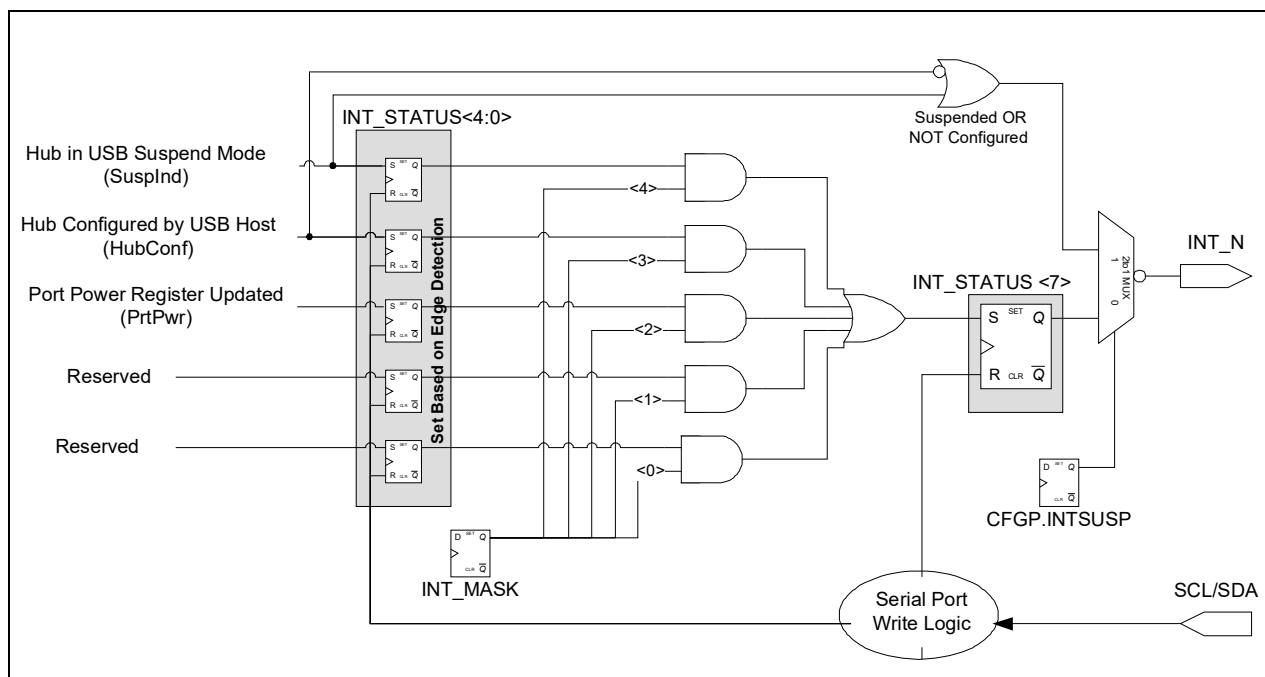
INT_STATUS<4:0>

Suspended OR NOT Configured

Hub in USB Suspend Mode (SuspInd)

Hub Configured by USB Host (HubConf)

Port Power Register Updated (PrtPwr)

Reserved

Reserved

Set Based on Edge Detection

S SET Q
R CLR $\overline{Q}$

S SET Q
R CLR $\overline{Q}$

S SET Q
R CLR $\overline{Q}$

S SET Q
R CLR $\overline{Q}$

S SET Q
R CLR $\overline{Q}$

<4>

<3>

<2>

<1>

<0>

INT_STATUS <7>

S SET Q
R CLR $\overline{Q}$

2to1 MUX
1
0

INT_N

D SET Q
CLR $\overline{Q}$

CFGP.INTSUSP

D SET Q
CLR $\overline{Q}$

INT_MASK

Serial Port Write Logic

SCL/SDA